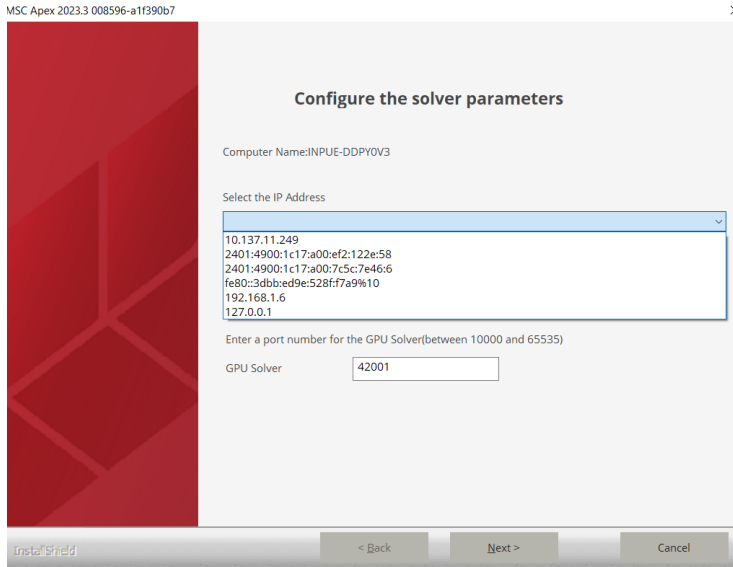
MSC Apex 2023.3 008596-a1f390b7

Configure the solver parameters

Computer Name:INPUE-DDPY0V3

Select the IP Address

10.137.11.249
2401:4900:1c17:a00:ef2:122e:58
2401:4900:1c17:a00:7c5c:7e46:6
fe80::3dbb:ed9e:528f:f7a9%10
192.168.1.6
127.0.0.1

Enter a port number for the GPU Solver(between 10000 and 65535)

GPU Solver 42001

InstallShield

< Back

Next >

Cancel